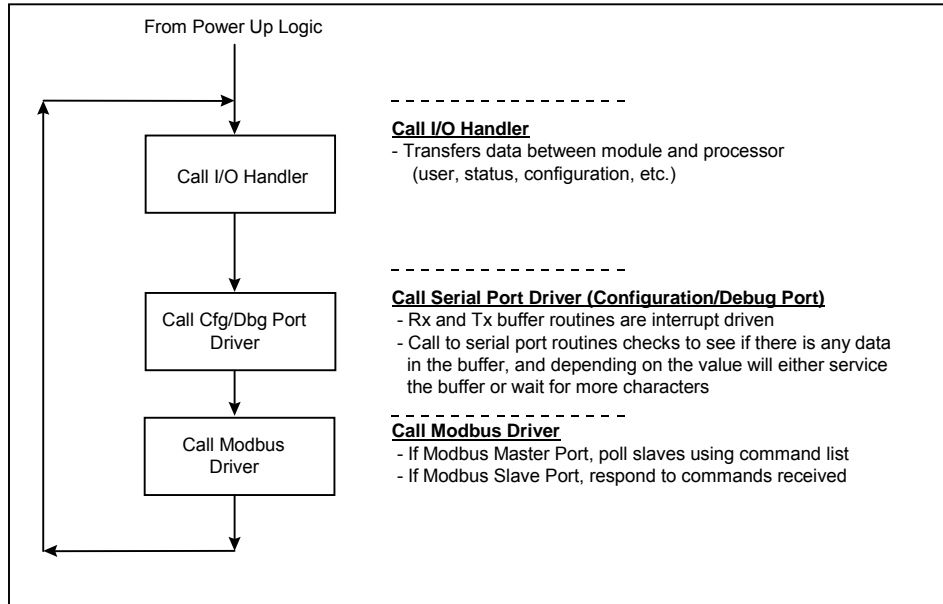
From Power Up Logic

Call I/O Handler

Call Cfg/Dbg Port Driver

Call Modbus Driver

Call I/O Handler
- Transfers data between module and processor (user, status, configuration, etc.)

Call Serial Port Driver (Configuration/Debug Port)
- Rx and Tx buffer routines are interrupt driven
- Call to serial port routines checks to see if there is any data in the buffer, and depending on the value will either service the buffer or wait for more characters

Call Modbus Driver
- If Modbus Master Port, poll slaves using command list
- If Modbus Slave Port, respond to commands received